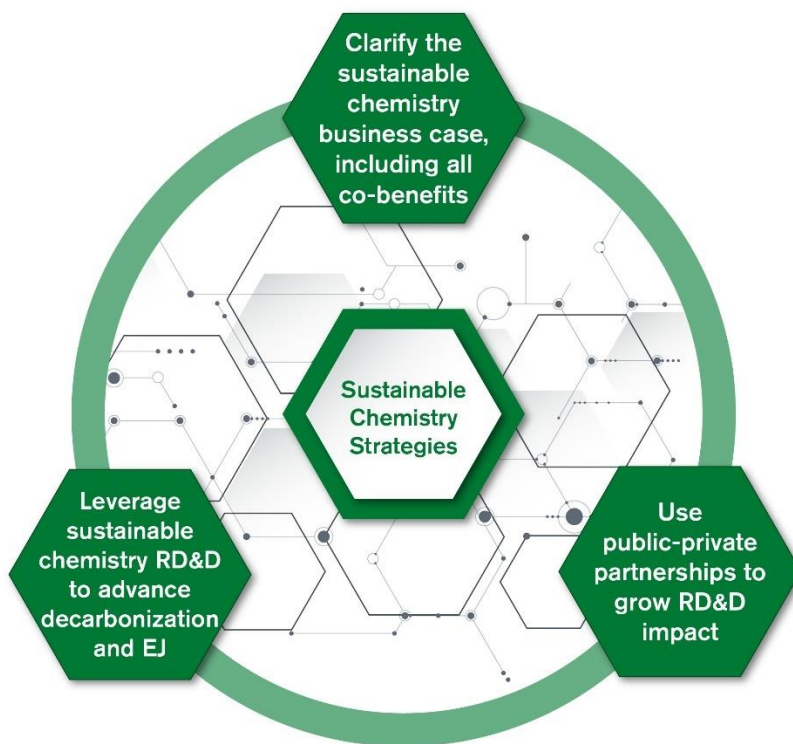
Clarify the sustainable chemistry business case, including all co-benefits

Sustainable Chemistry Strategies

Leverage sustainable chemistry RD&D to advance decarbonization and EJ

Use public-private partnerships to grow RD&D impact